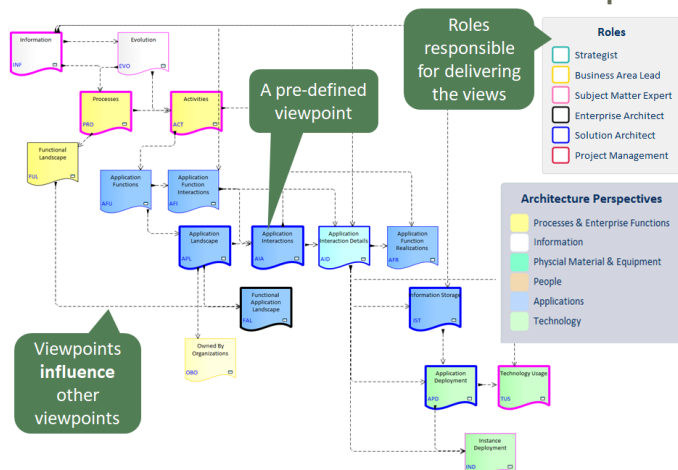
Information
INF

Evolution
EVO

Processes
PRD

Activities
ACT

Functional Landscape
FUL

Application Functions
AFU

Application Function Interactions
AFI

Application Landscape
APL

Application Interactions
AIA

Application Interaction Details
AID

Application Function Realizations
AFR

Functional Application Landscape
FAL

Owned By Organizations
OBO

Information Storage
IST

Application Deployment
APD

Technology Usage
TUS

Instance Deployment
IND

A pre-defined viewpoint

Roles responsible for delivering the views

Viewpoints **influence** other viewpoints

Roles
Strategist
Business Area Lead
Subject Matter Expert
Enterprise Architect
Solution Architect
Project Management

Architecture Perspectives
Processes & Enterprise Functions
Information
Physcial Material & Equipment
People
Applications
Technology